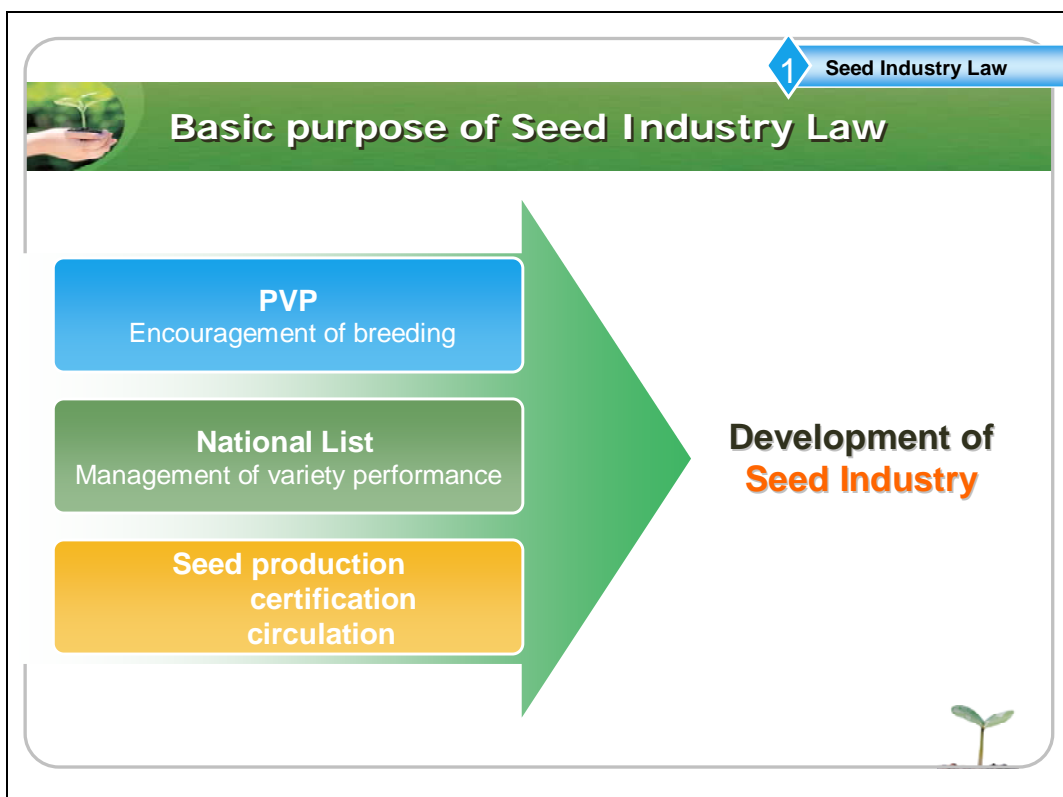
1 Seed Industry Law

Basic purpose of Seed Industry Law

PVP
Encouragement of breeding

National List
Management of variety performance

Seed production
certification
circulation

Development of
Seed Industry